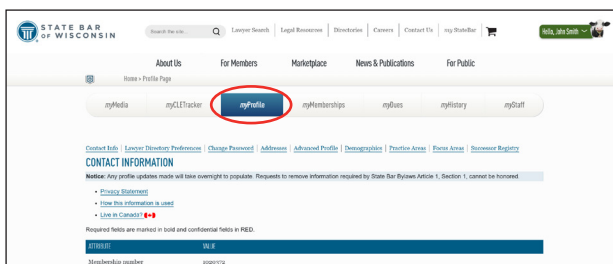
STATE BAR OF WISCONSIN

Search the site... Lawyer Search | Legal Resources | Directories | Careers | Contact Us | my StateBar

Hello, John Smith

About Us | For Members | Marketplace | News & Publications | For Public

Home » Profile Page

myMedia | myCLETracker | myProfile | myMemberships | myDues | myHistory | myStaff

Contact Info | Lawyer Directory Preferences | Change Password | Addresses | Advanced Profile | Demographics | Practice Areas | Focus Areas | Successor Registry

CONTACT INFORMATION

Notice: Any profile updates made will take overnight to populate. Requests to remove information required by State Bar Bylaws Article 1, Section 1, cannot be honored.

- Privacy Statement
- How this information is used
- Live in Canada?

Required fields are marked in bold and confidential fields in RED.

| ATTRIBUTE | VALUE |
|---|---|
| Membership number | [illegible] |